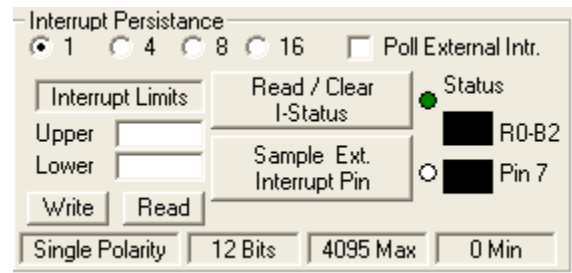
Interrupt Persistance

1 4 8 16 Poll External Intr.

Interrupt Limits

Upper

Lower

Write Read

Read / Clear I-Status

Sample Ext. Interrupt Pin

Status

R0-B2

Pin 7

Single Polarity | 12 Bits | 4095 Max | 0 Min